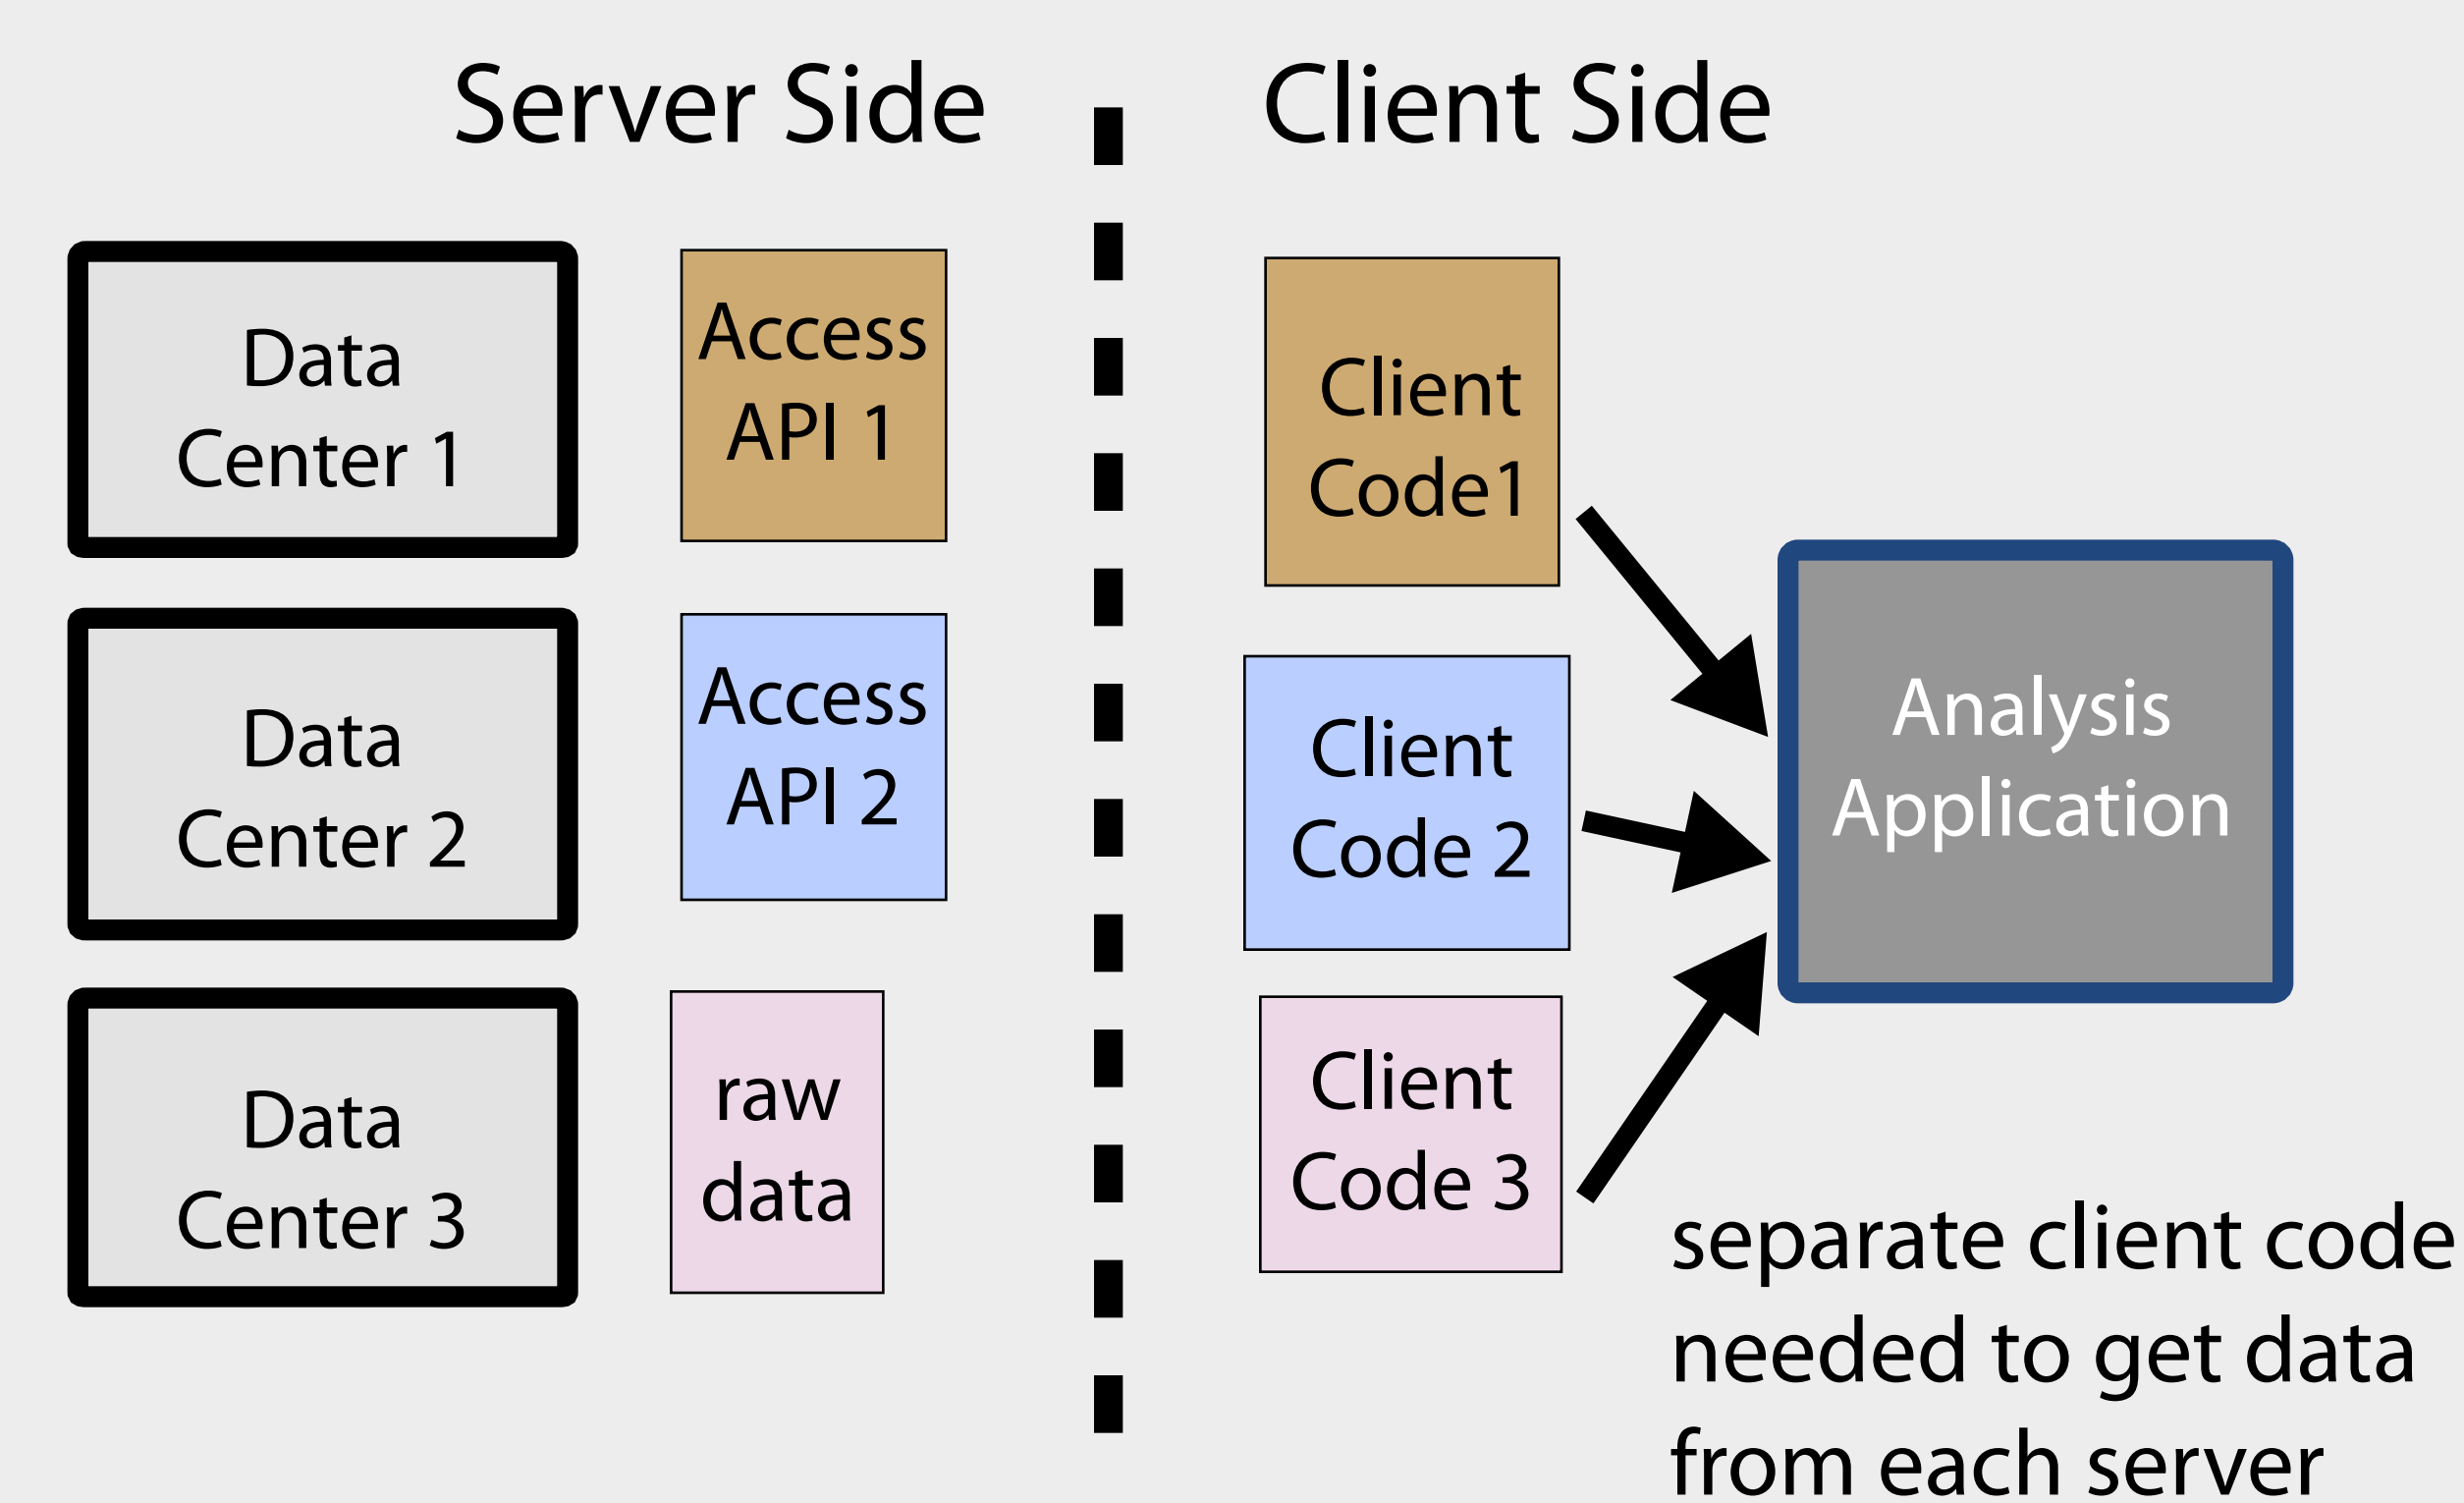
Server Side

Client Side

Data Center 1

Access API 1

Data Center 2

Access API 2

Data Center 3

raw data

Client Code1

Client Code 2

Client Code 3

Analysis Application

separate client code needed to get data from each server